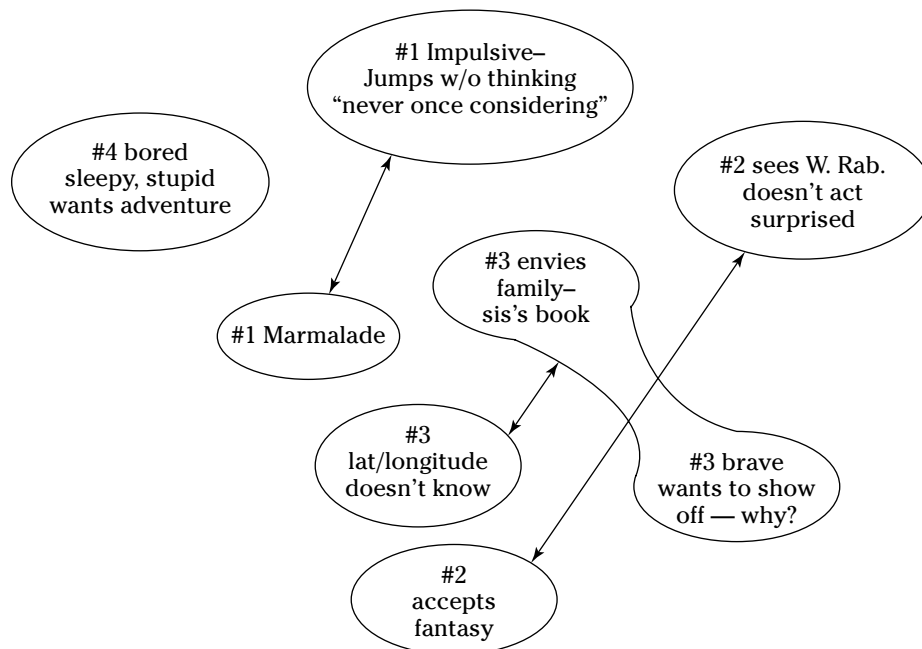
#1 Impulsive–
Jumps w/o thinking
"never once considering"

#4 bored
sleepy, stupid
wants adventure

#2 sees W. Rab.
doesn't act
surprised

#3 envies
family–
sis's book

#1 Marmalade

#3
lat/longitude
doesn't know

#3 brave
wants to show
off — why?

#2
accepts
fantasy